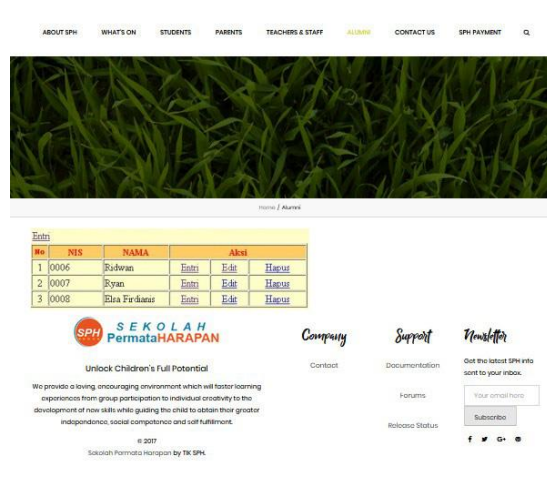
ABOUT SPH WHAT'S ON STUDENTS PARENTS TEACHERS & STAFF ALUMNI CONTACT US SPH PAYMENT

Home / Alumni

Entri

| No | NIS | NAMA | Aksi | | |
|---|---|---|---|---|---|
| 1 | 0006 | Ridwan | Entri | Edit | Hapus |
| 2 | 0007 | Ryan | Entri | Edit | Hapus |
| 3 | 0008 | Elsa Firdianis | Entri | Edit | Hapus |

SPH SEKOLAH PermataHARAPAN

Unlock Children's Full Potential

We provide a loving, encouraging environment which will foster learning experiences from group participation to individual creativity to the development of new skills while guiding the child to obtain their greater independence, social competence and self fulfillment.

© 2017
Sekolah Permata Harapan by TIK SPH.

Company
Contact

Support
Documentation
Forums
Release Status

Newsletter
Get the latest SPH info sent to your inbox.
Your email here
Subscribe
f G+